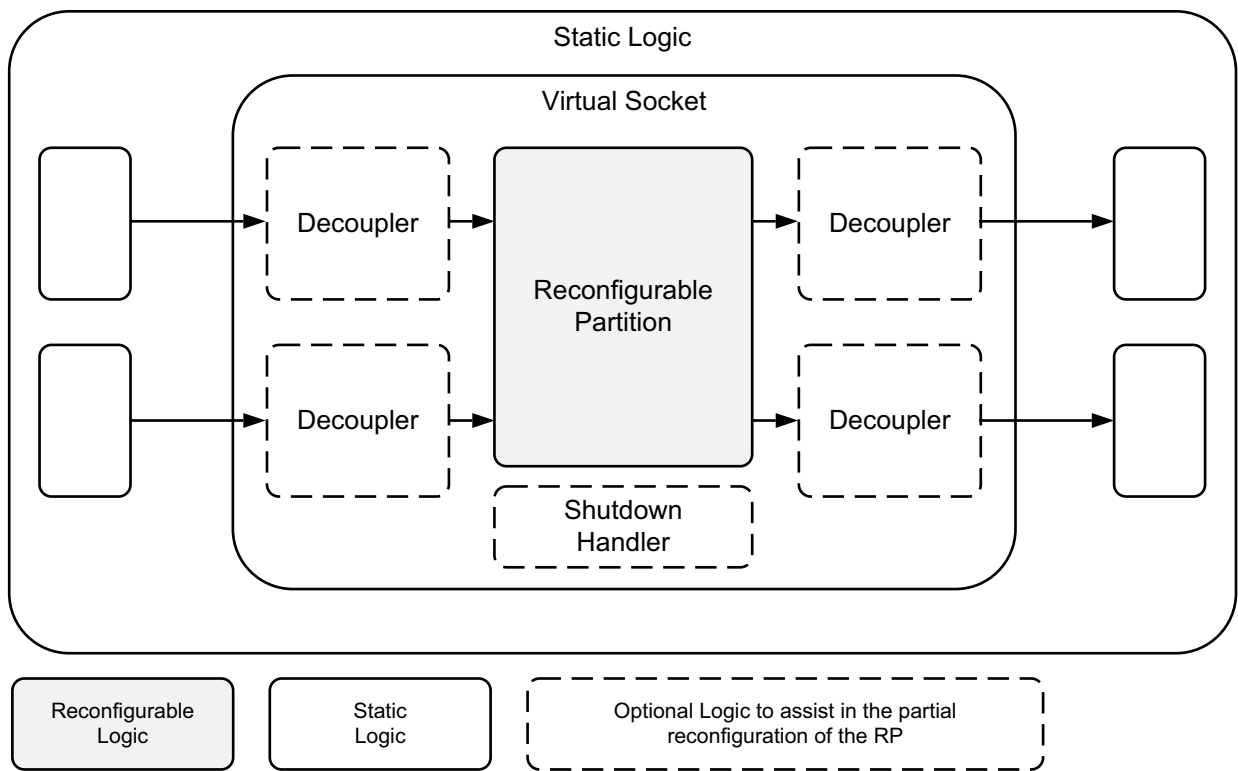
Static Logic

Virtual Socket

Decoupler

Decoupler

Reconfigurable Partition

Decoupler

Decoupler

Shutdown Handler

Reconfigurable Logic

Static Logic

Optional Logic to assist in the partial reconfiguration of the RP